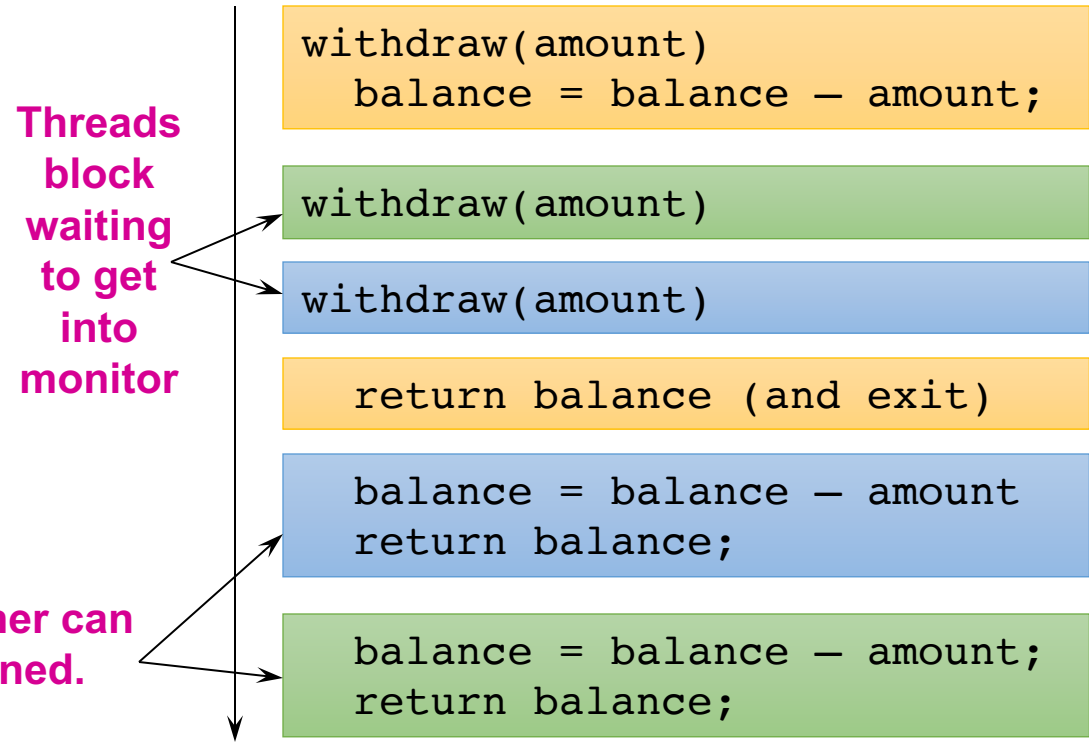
Threads block waiting to get into monitor

withdraw(amount)
balance = balance – amount;

withdraw(amount)

withdraw(amount)

return balance (and exit)

balance = balance – amount
return balance;

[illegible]her can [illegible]ned.

balance = balance – amount;
return balance;